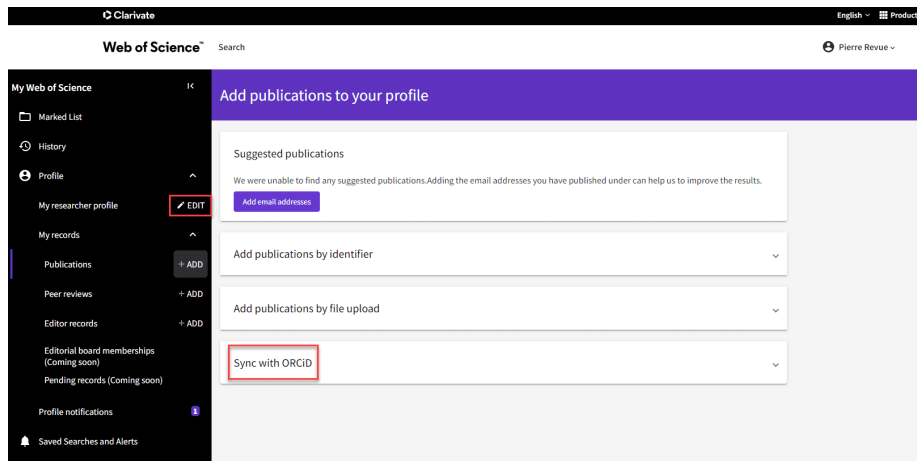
Clarivate

English Products

Web of Science™ Search

Pierre Revue

My Web of Science

Marked List

History

Profile

My researcher profile EDIT

My records

Publications + ADD

Peer reviews + ADD

Editor records + ADD

Editorial board memberships (Coming soon)

Pending records (Coming soon)

Profile notifications 1

Saved Searches and Alerts

Add publications to your profile

Suggested publications

We were unable to find any suggested publications.Adding the email addresses you have published under can help us to improve the results.

Add email addresses

Add publications by identifier

Add publications by file upload

Sync with ORCiD